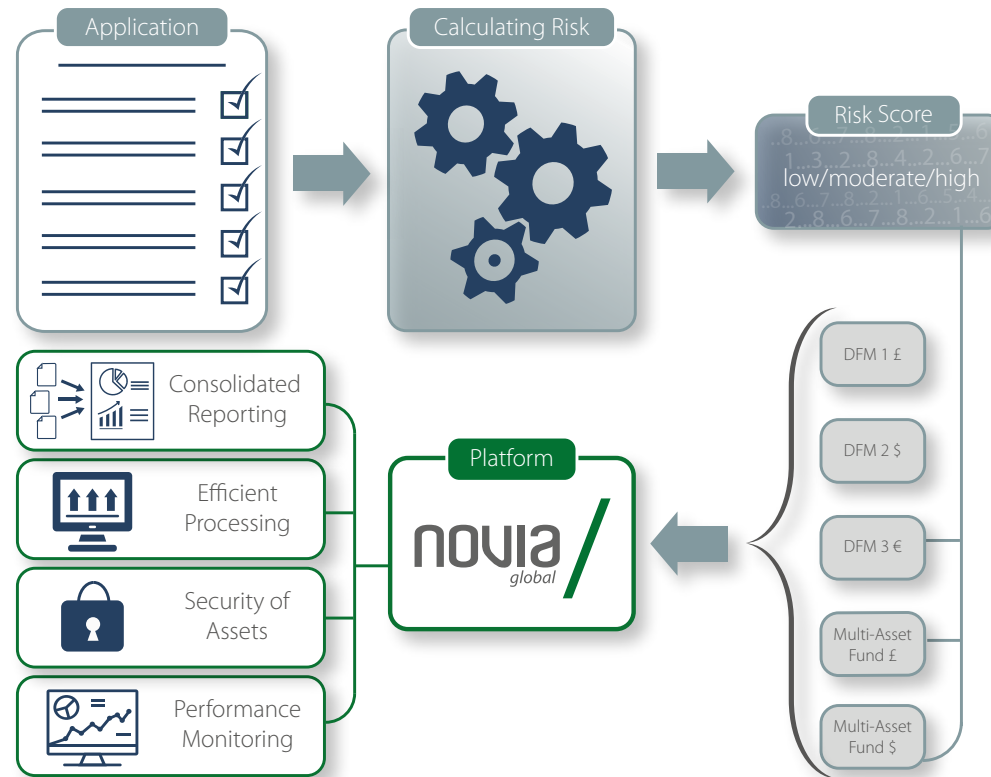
Application

Calculating Risk

Risk Score

..8...6...7...3...2...1...6
1...3...2...8...4...2...6...7
low/moderate/high
..8...6...7...8...2...1...6...5...4
2...8...6...7...8...2...1...6

DFM 1 £

DFM 2 $

DFM 3 €

Multi-Asset Fund £

Multi-Asset Fund $

Platform

novia
global

Consolidated Reporting

Efficient Processing

Security of Assets

Performance Monitoring